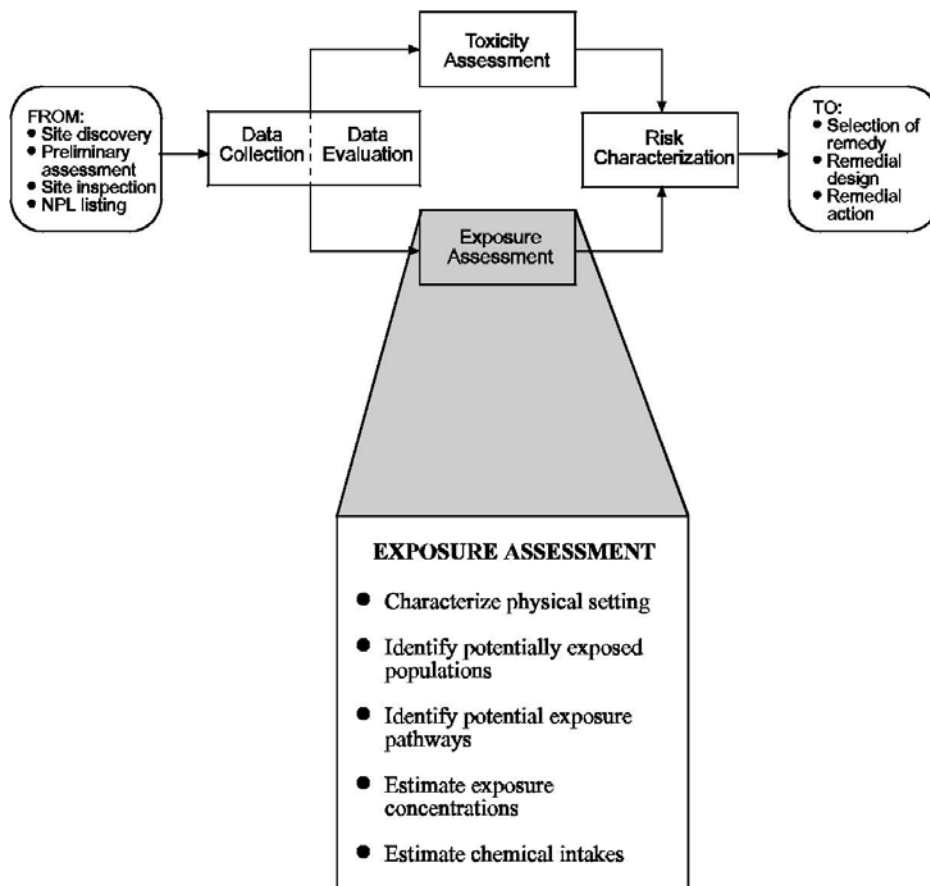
FROM:
• Site discovery
• Preliminary assessment
• Site inspection
• NPL listing

Data Collection

Data Evaluation

Toxicity Assessment

Exposure Assessment

Risk Characterization

TO:
• Selection of remedy
• Remedial design
• Remedial action

EXPOSURE ASSESSMENT

• Characterize physical setting

• Identify potentially exposed populations

• Identify potential exposure pathways

• Estimate exposure concentrations

• Estimate chemical intakes